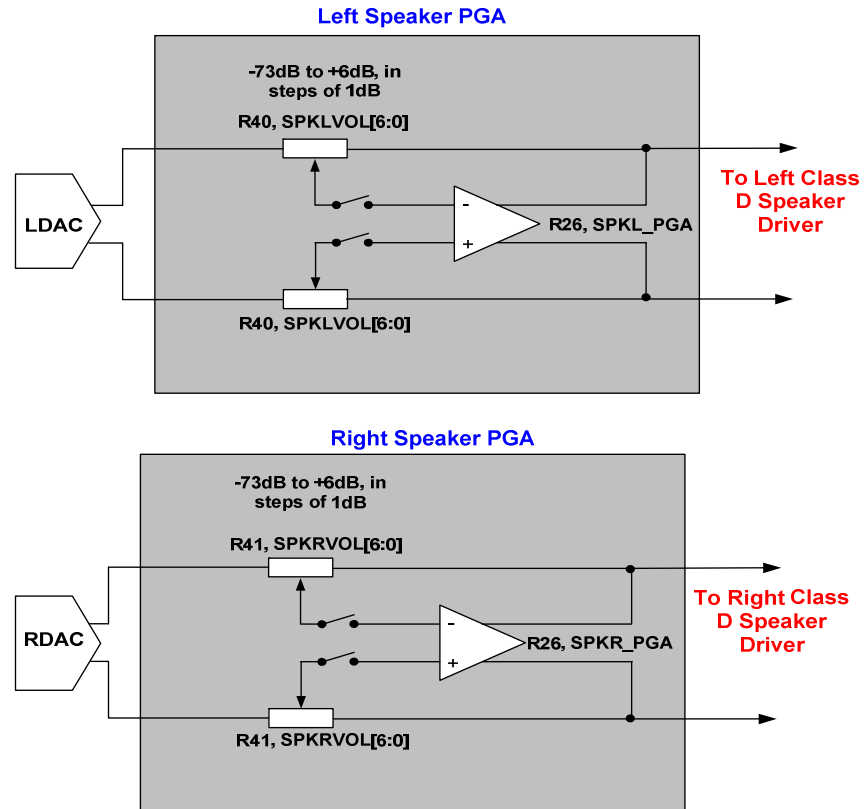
Left Speaker PGA

-73dB to +6dB, in steps of 1dB

R40, SPKLVOL[6:0]

LDAC

-

+

R26, SPKL_PGA

To Left Class D Speaker Driver

R40, SPKLVOL[6:0]

Right Speaker PGA

-73dB to +6dB, in steps of 1dB

R41, SPKRVOL[6:0]

RDAC

-

+

R26, SPKR_PGA

To Right Class D Speaker Driver

R41, SPKRVOL[6:0]